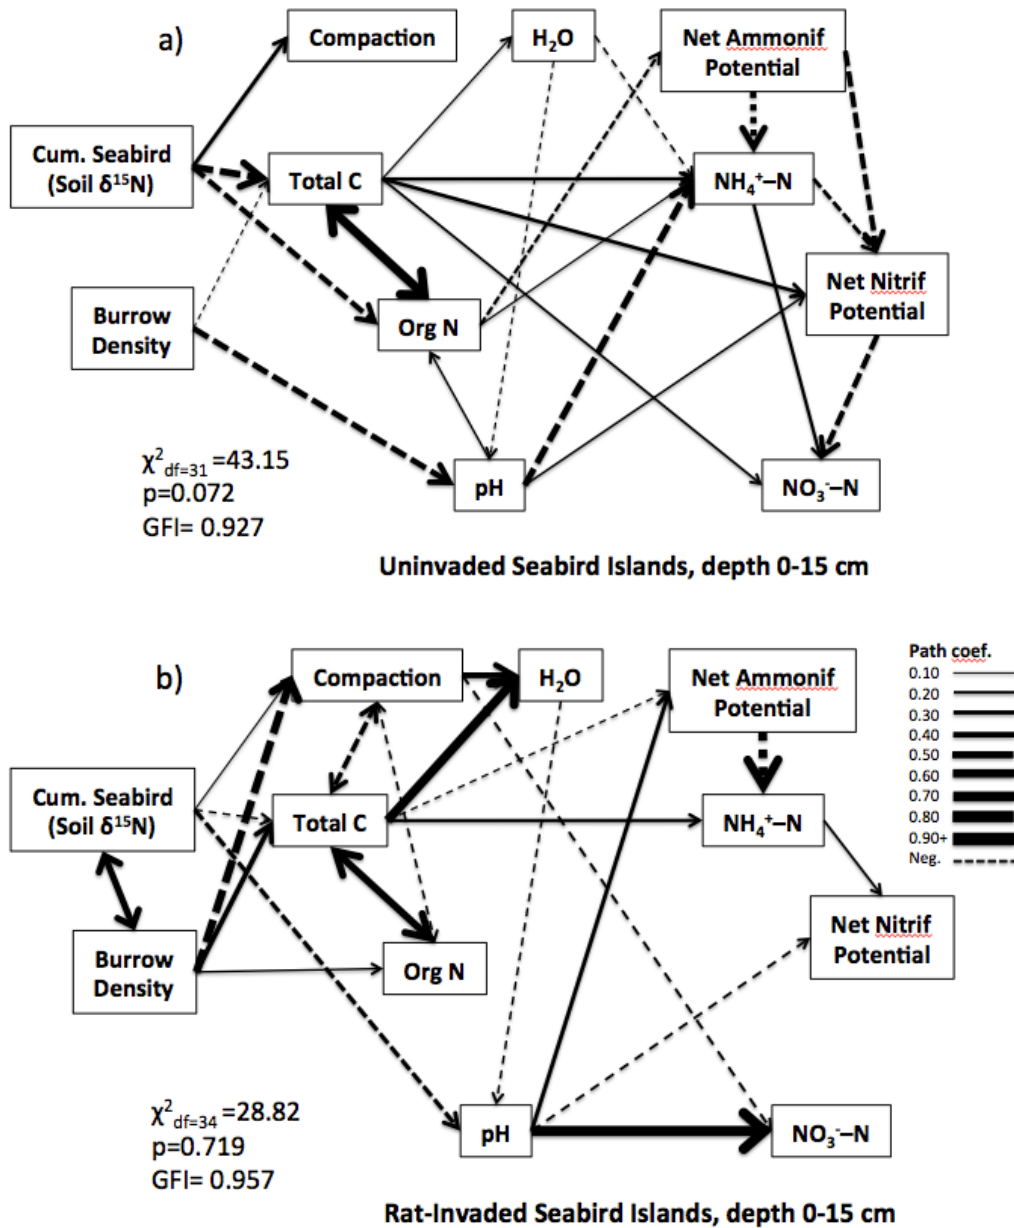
a)

Compaction

$H_2O$

Net Ammonif Potential

Cum. Seabird (Soil $\delta^{15}$N)

Total C

$NH_4^+$–N

Net Nitrif Potential

Burrow Density

Org N

$\chi^2_{df=31}$ =43.15
p=0.072
GFI= 0.927

pH

$NO_3^-$–N

Uninvaded Seabird Islands, depth 0-15 cm

b)

Compaction

$H_2O$

Net Ammonif Potential

Path coef.
0.10
0.20
0.30
0.40
0.50
0.60
0.70
0.80
0.90+
Neg.

Cum. Seabird (Soil $\delta^{15}$N)

Total C

$NH_4^+$–N

Net Nitrif Potential

Burrow Density

Org N

$\chi^2_{df=34}$ =28.82
p=0.719
GFI= 0.957

pH

$NO_3^-$–N

Rat-Invaded Seabird Islands, depth 0-15 cm